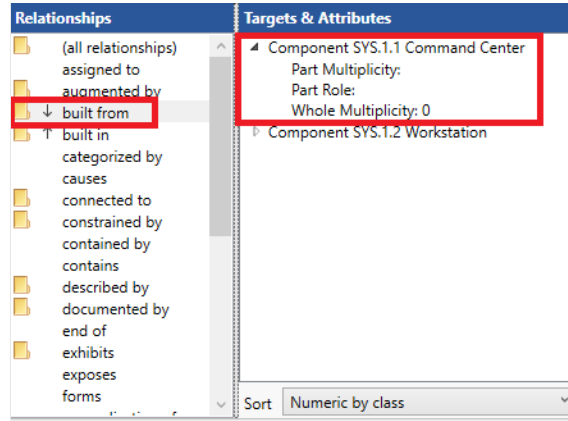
Relationships

(all relationships)
assigned to
augmented by
↓ built from
↑ built in
categorized by
causes
connected to
constrained by
contained by
contains
described by
documented by
end of
exhibits
exposes
forms
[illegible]

Targets & Attributes

Component SYS.1.1 Command Center
Part Multiplicity:
Part Role:
Whole Multiplicity: 0
Component SYS.1.2 Workstation

Sort Numeric by class